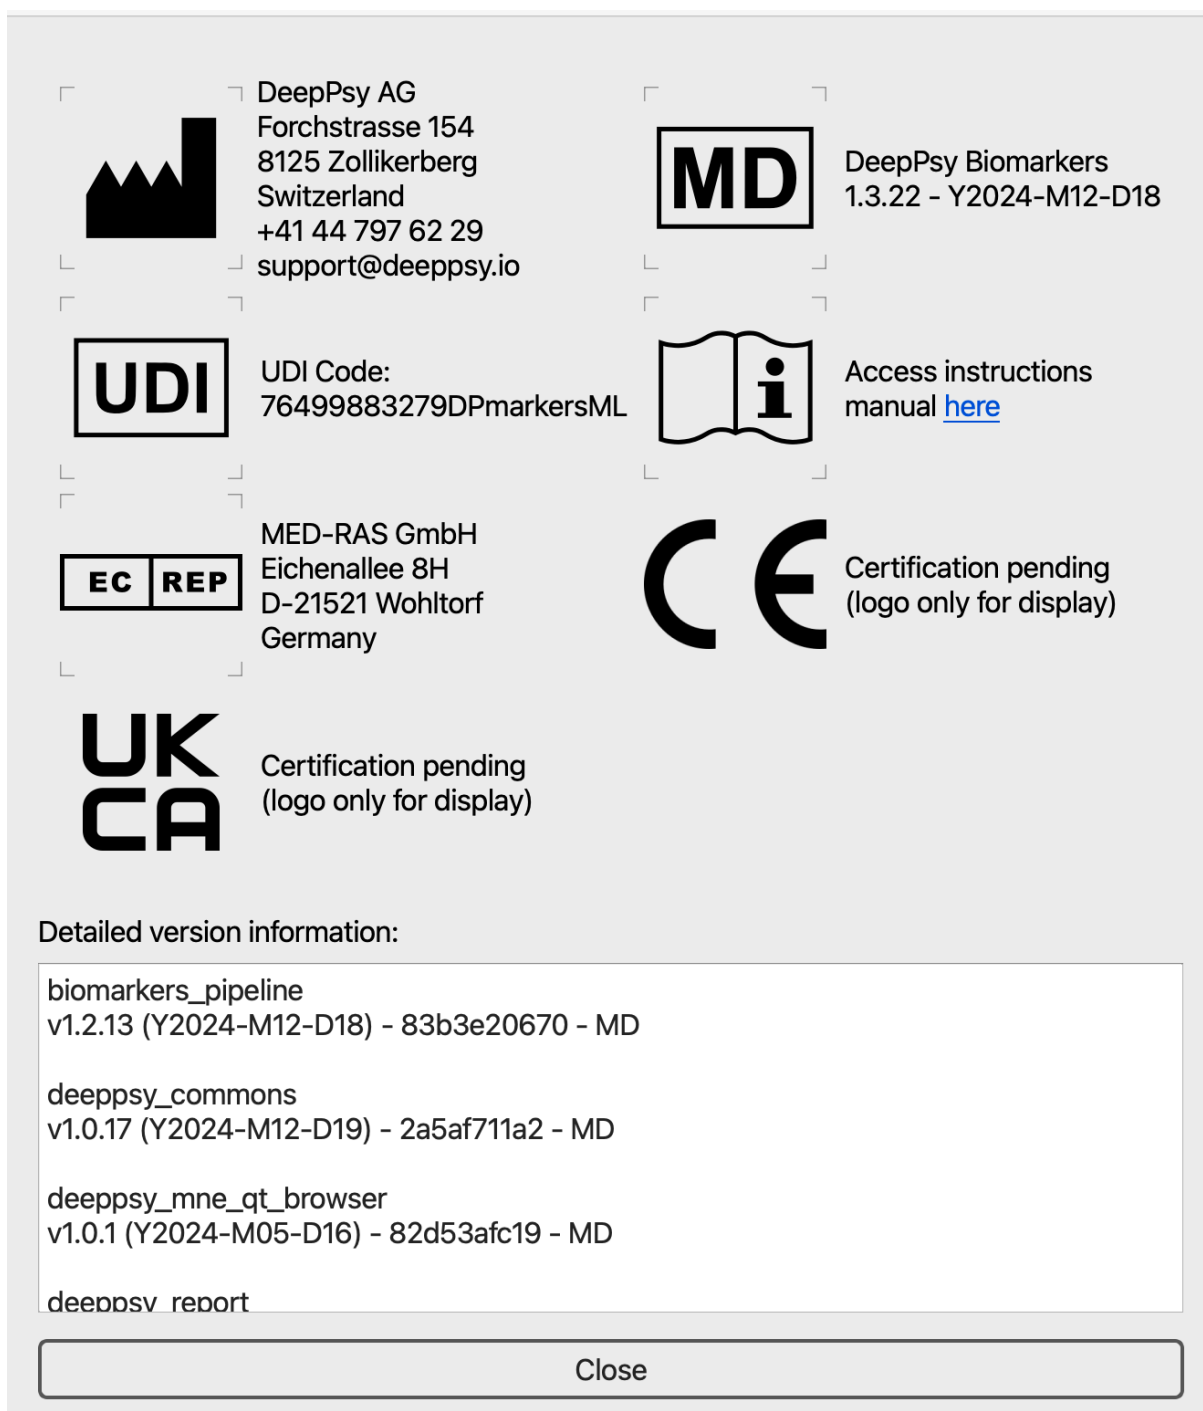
DeepPsy AG
Forchstrasse 154
8125 Zollikerberg
Switzerland
+41 44 797 62 29
support@deeppsy.io

MD

DeepPsy Biomarkers
1.3.22 - Y2024-M12-D18

UDI

UDI Code:
76499883279DPmarkersML

Access instructions manual here

EC REP

MED-RAS GmbH
Eichenallee 8H
D-21521 Wohltorf
Germany

CE

Certification pending
(logo only for display)

UK CA

Certification pending
(logo only for display)

Detailed version information:

biomarkers_pipeline
v1.2.13 (Y2024-M12-D18) - 83b3e20670 - MD

deeppsy_commons
v1.0.17 (Y2024-M12-D19) - 2a5af711a2 - MD

deeppsy_mne_qt_browser
v1.0.1 (Y2024-M05-D16) - 82d53afc19 - MD

deeppsy_report

Close